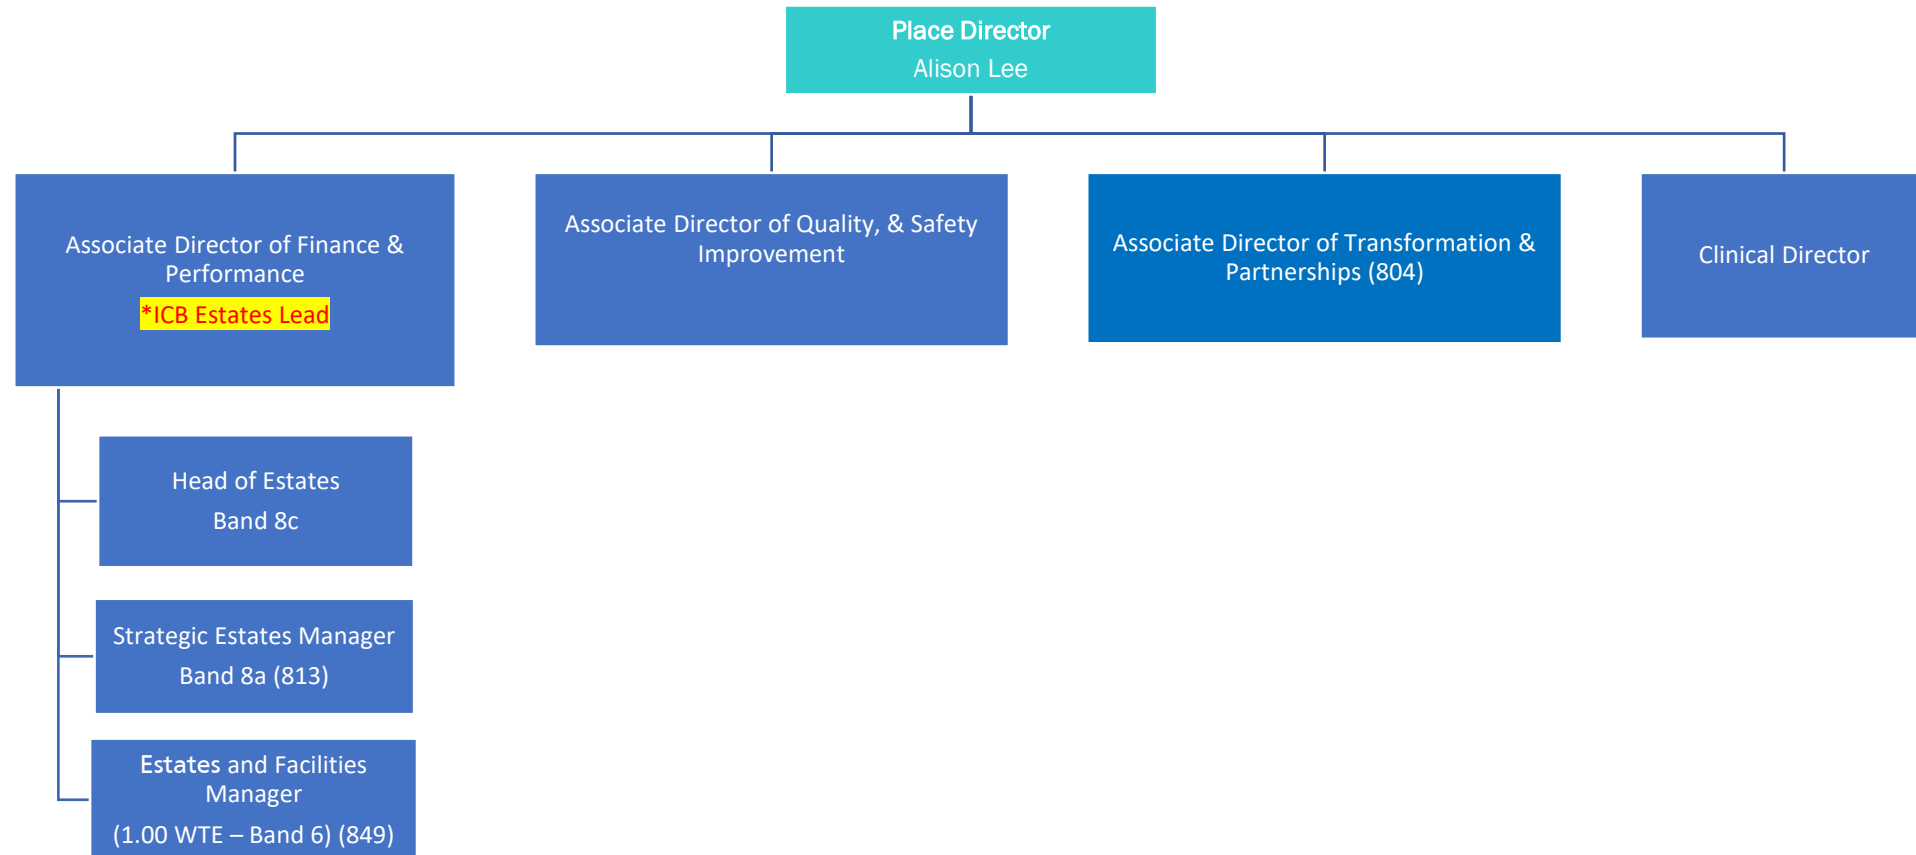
Place Director
Alison Lee

Associate Director of Finance & Performance
*ICB Estates Lead

Associate Director of Quality, & Safety Improvement

Associate Director of Transformation & Partnerships (804)

Clinical Director

Head of Estates
Band 8c

Strategic Estates Manager
Band 8a (813)

Estates and Facilities Manager
(1.00 WTE – Band 6) (849)